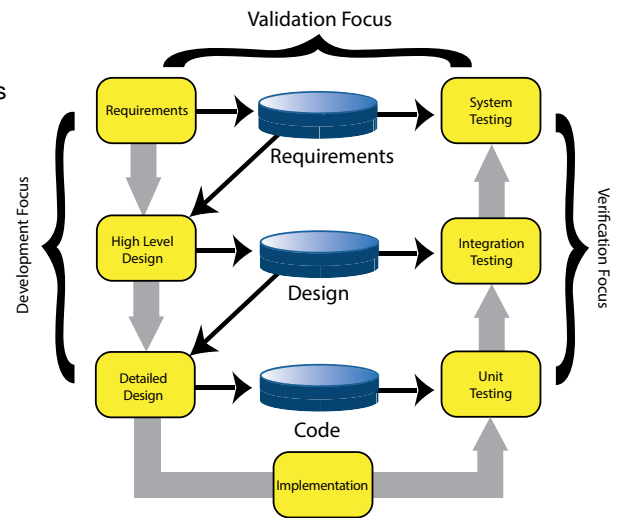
Validation Focus

Development Focus

Requirements

Requirements

System Testing

High Level Design

Design

Integration Testing

Detailed Design

Code

Unit Testing

Implementation

Verification Focus